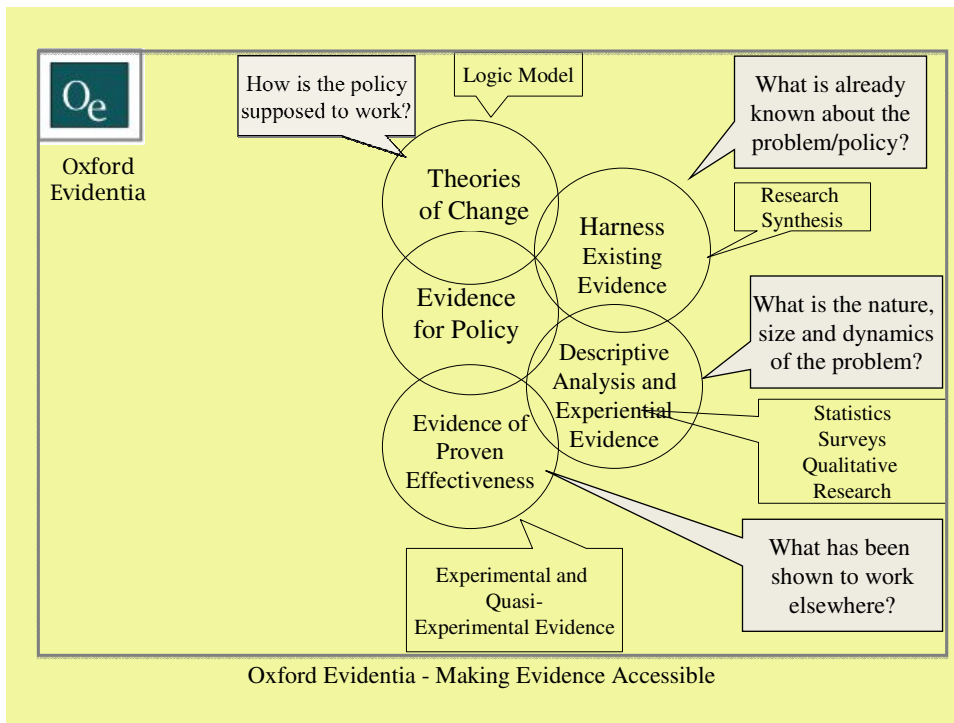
Oe

Oxford Evidentia

How is the policy supposed to work?

Logic Model

What is already known about the problem/policy?

Theories of Change

Harness Existing Evidence

Research Synthesis

Evidence for Policy

What is the nature, size and dynamics of the problem?

Descriptive Analysis and Experiential Evidence

Evidence of Proven Effectiveness

Statistics
Surveys
Qualitative
Research

What has been shown to work elsewhere?

Experimental and Quasi-Experimental Evidence

Oxford Evidentia - Making Evidence Accessible